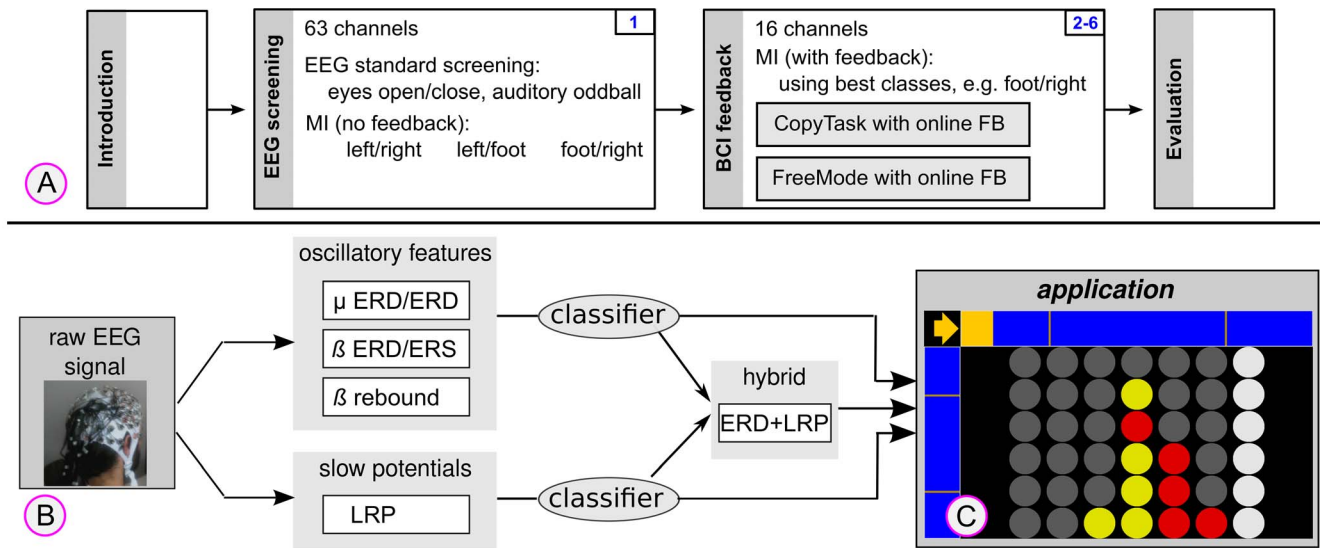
Introduction

EEG screening

63 channels

1

EEG standard screening: eyes open/close, auditory oddball

MI (no feedback): left/right left/foot foot/right

BCI feedback

16 channels

2-6

MI (with feedback): using best classes, e.g. foot/right

CopyTask with online FB

FreeMode with online FB

Evaluation

A

raw EEG signal

oscillatory features

μ ERD/ERD

ß ERD/ERS

ß rebound

slow potentials

LRP

classifier

classifier

hybrid

ERD+LRP

application

B

C